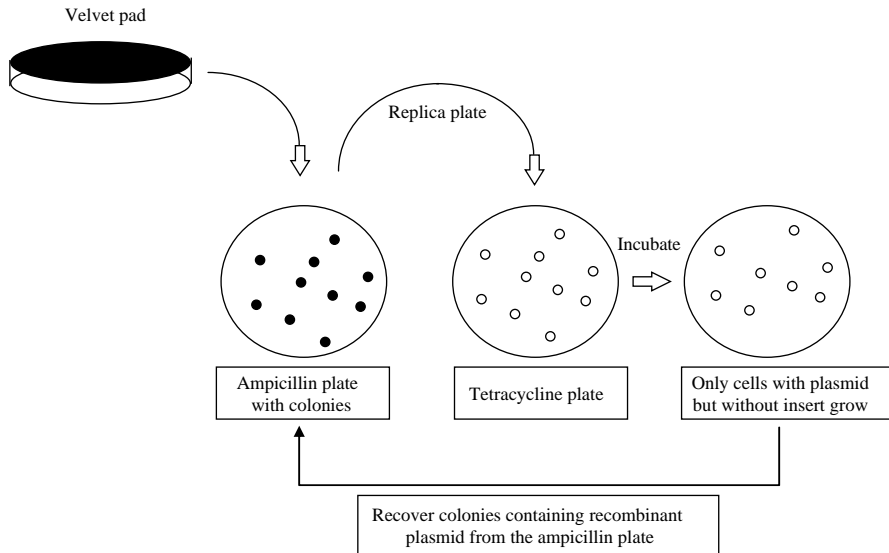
Velvet pad

Replica plate

Incubate

Ampicillin plate with colonies

Tetracycline plate

Only cells with plasmid but without insert grow

Recover colonies containing recombinant plasmid from the ampicillin plate